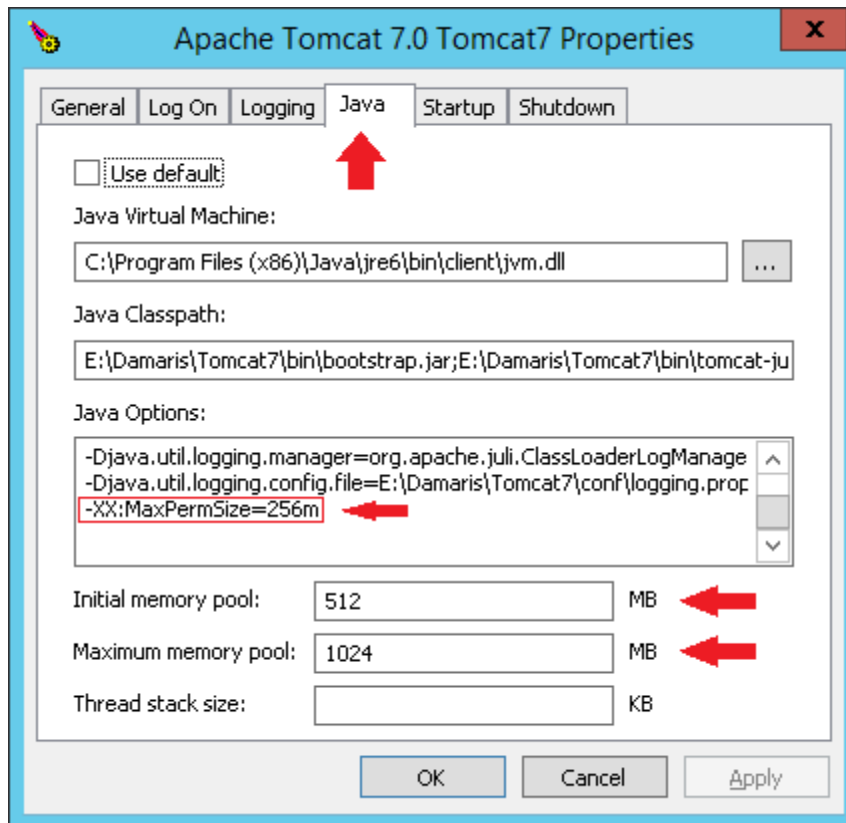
Apache Tomcat 7.0 Tomcat7 Properties

X

General | Log On | Logging | Java | Startup | Shutdown

Use default

Java Virtual Machine:

C:\Program Files (x86)\Java\jre6\bin\client\jvm.dll

...

Java Classpath:

E:\Damaris\Tomcat7\bin\bootstrap.jar;E:\Damaris\Tomcat7\bin\tomcat-ju

Java Options:

-Djava.util.logging.manager=org.apache.juli.ClassLoaderLogManage
-Djava.util.logging.config.file=E:\Damaris\Tomcat7\conf\logging.prop
-XX:MaxPermSize=256m

Initial memory pool: 512 MB

Maximum memory pool: 1024 MB

Thread stack size: KB

OK | Cancel | Apply